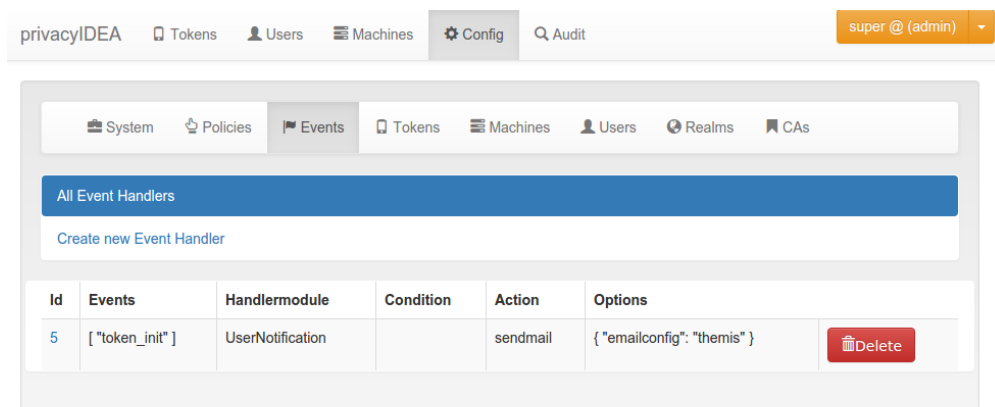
privacyIDEA Tokens Users Machines Config Audit super @ (admin)

System Policies Events Tokens Machines Users Realms CAs

All Event Handlers

Create new Event Handler

| Id | Events | Handlermodule | Condition | Action | Options | |
|---|---|---|---|---|---|---|
| 5 | [ "token_init" ] | UserNotification | | sendmail | { "emailconfig": "themis" } | Delete |